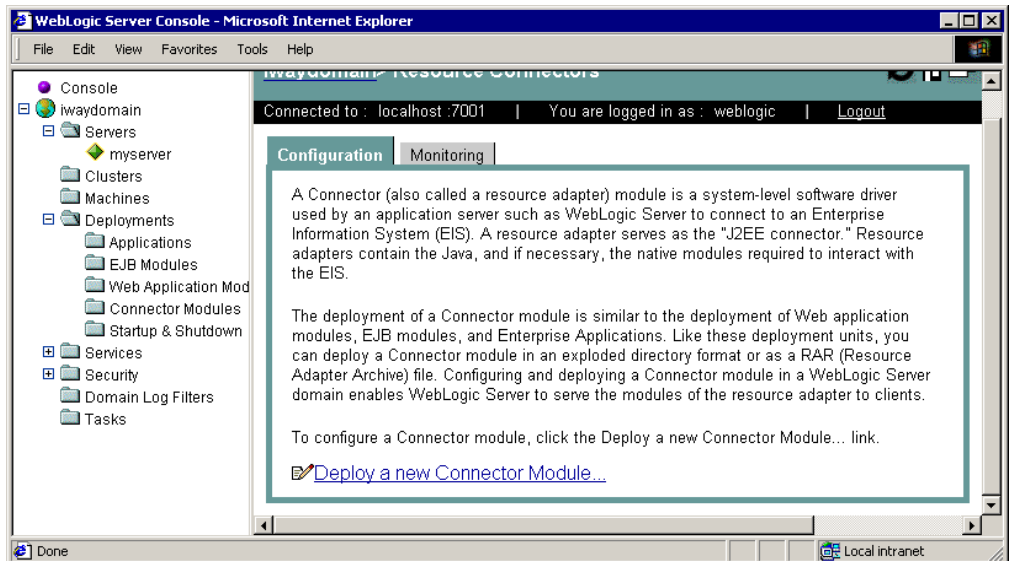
WebLogic Server Console - Microsoft Internet Explorer

File Edit View Favorites Tools Help

Console
iwaydomain
Servers
myserver
Clusters
Machines
Deployments
Applications
EJB Modules
Web Application Mod
Connector Modules
Startup & Shutdown
Services
Security
Domain Log Filters
Tasks

iwaydomain> Resource Connectors

Connected to : localhost :7001 | You are logged in as : weblogic | Logout

Configuration Monitoring

A Connector (also called a resource adapter) module is a system-level software driver used by an application server such as WebLogic Server to connect to an Enterprise Information System (EIS). A resource adapter serves as the "J2EE connector." Resource adapters contain the Java, and if necessary, the native modules required to interact with the EIS.

The deployment of a Connector module is similar to the deployment of Web application modules, EJB modules, and Enterprise Applications. Like these deployment units, you can deploy a Connector module in an exploded directory format or as a RAR (Resource Adapter Archive) file. Configuring and deploying a Connector module in a WebLogic Server domain enables WebLogic Server to serve the modules of the resource adapter to clients.

To configure a Connector module, click the Deploy a new Connector Module... link.

Deploy a new Connector Module...

Done

Local intranet